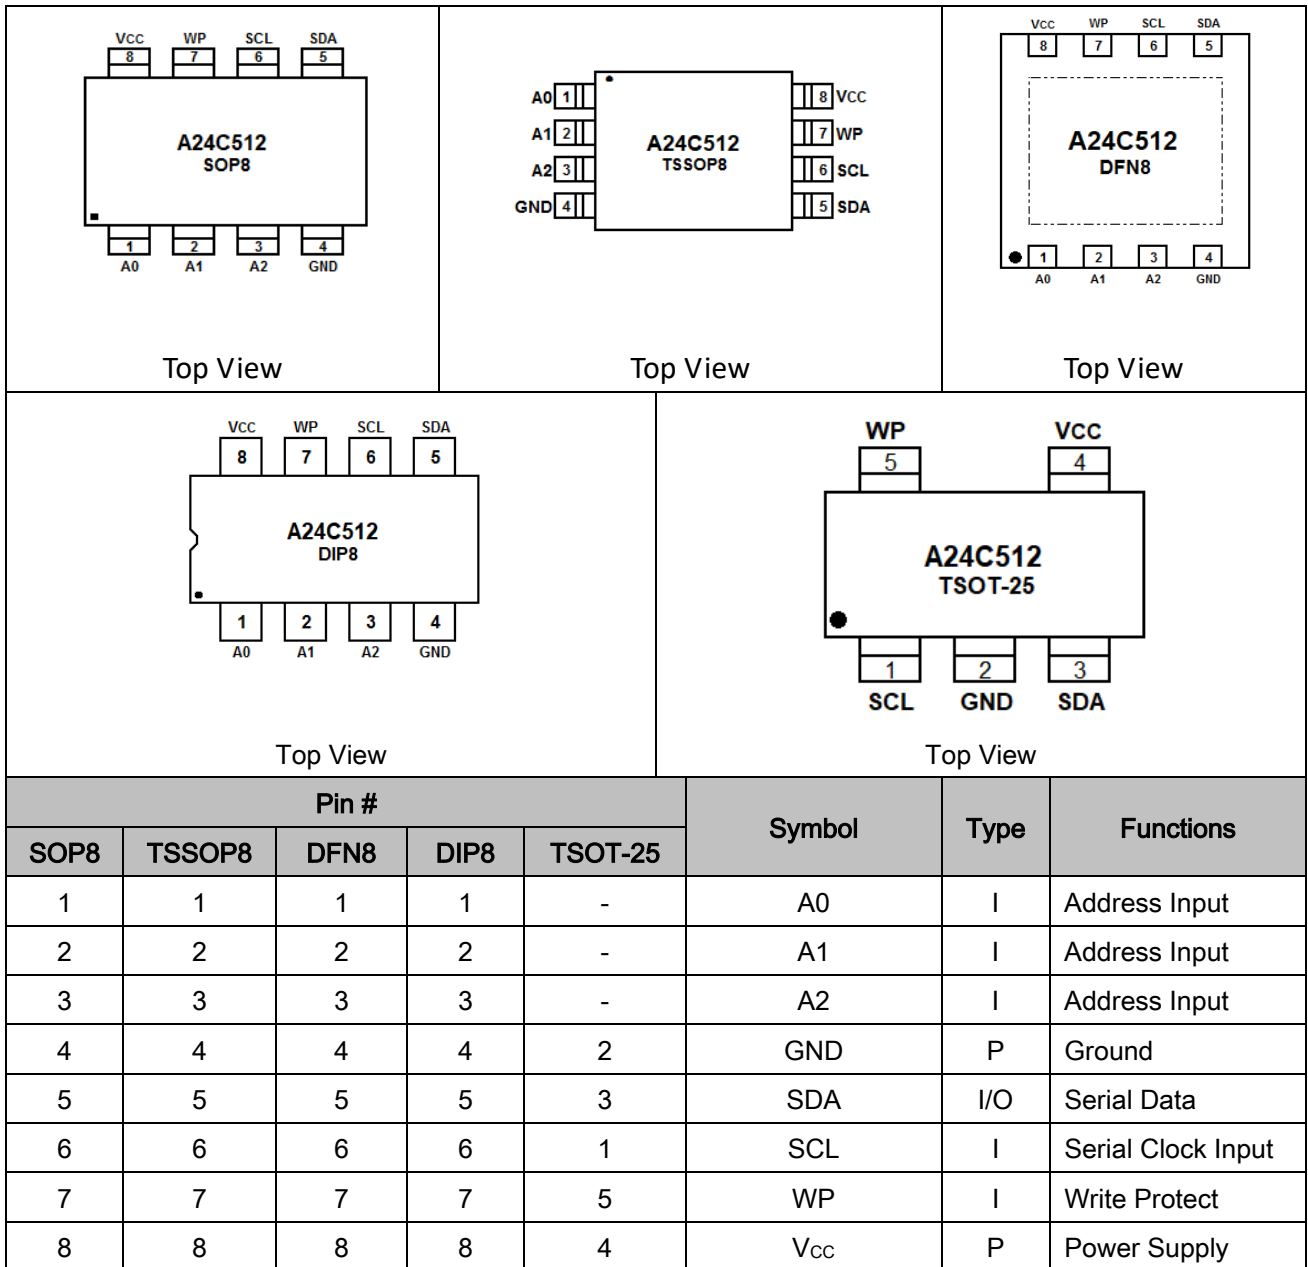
VCC WP SCL SDA
8 7 6 5
A24C512
SOP8
1 2 3 4
A0 A1 A2 GND
Top View

A0 1
A1 2
A2 3
GND 4
A24C512
TSSOP8
8 VCC
7 WP
6 SCL
5 SDA
Top View

VCC WP SCL SDA
8 7 6 5
A24C512
DFN8
1 2 3 4
A0 A1 A2 GND
Top View

VCC WP SCL SDA
8 7 6 5
A24C512
DIP8
1 2 3 4
A0 A1 A2 GND
Top View

WP VCC
5 4
A24C512
TSOT-25
1 2 3
SCL GND SDA
Top View

| SOP8 | TSSOP8 | DFN8 | DIP8 | TSOT-25 | Symbol | Type | Functions |
|---|---|---|---|---|---|---|---|
| 1 | 1 | 1 | 1 | - | A0 | I | Address Input |
| 2 | 2 | 2 | 2 | - | A1 | I | Address Input |
| 3 | 3 | 3 | 3 | - | A2 | I | Address Input |
| 4 | 4 | 4 | 4 | 2 | GND | P | Ground |
| 5 | 5 | 5 | 5 | 3 | SDA | I/O | Serial Data |
| 6 | 6 | 6 | 6 | 1 | SCL | I | Serial Clock Input |
| 7 | 7 | 7 | 7 | 5 | WP | I | Write Protect |
| 8 | 8 | 8 | 8 | 4 | $V_{CC}$ | P | Power Supply |

Pin #